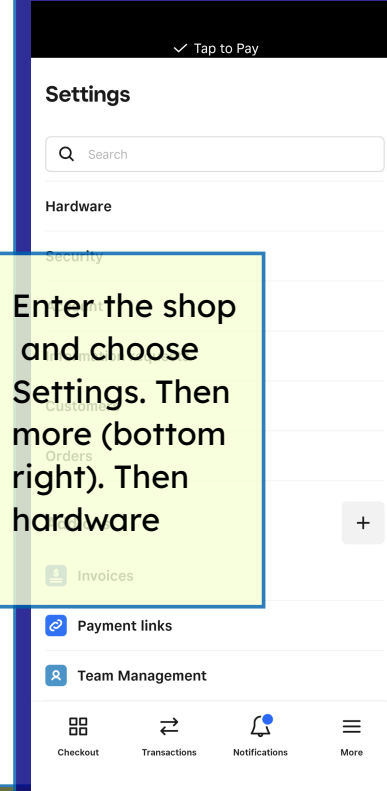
Tap to Pay

Settings

Search

Hardware

Security

Enter the shop and choose Settings. Then more (bottom right). Then hardware

Customers

Orders

+

Invoices

Payment links

Team Management

Checkout
Transactions
Notifications
More